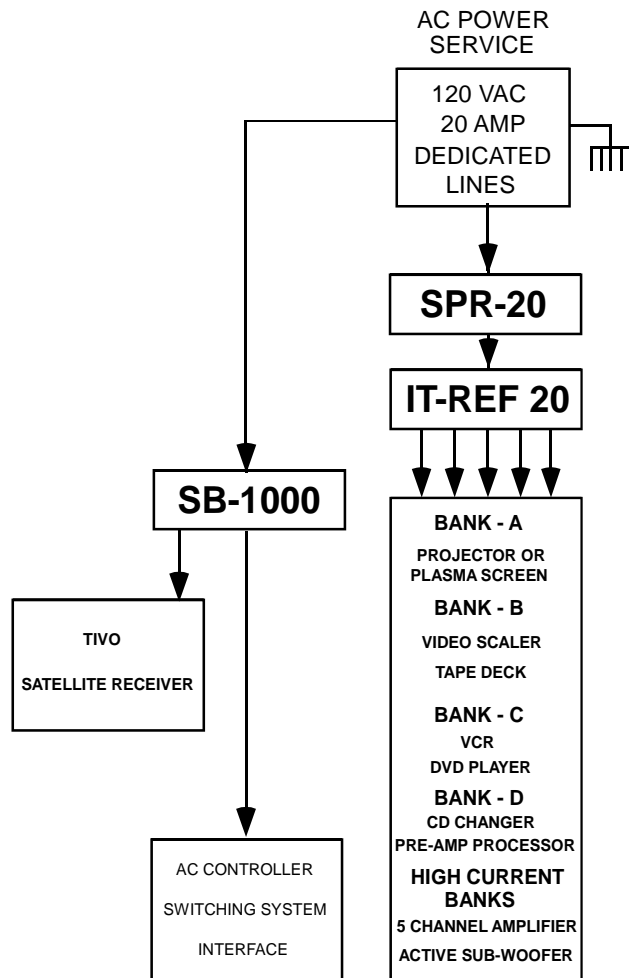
AC POWER SERVICE

120 VAC
20 AMP
DEDICATED
LINES

SPR-20

IT-REF 20

SB-1000

TIVO

SATELLITE RECEIVER

AC CONTROLLER

SWITCHING SYSTEM

INTERFACE

BANK - A
PROJECTOR OR PLASMA SCREEN
BANK - B
VIDEO SCALER
TAPE DECK
BANK - C
VCR
DVD PLAYER
BANK - D
CD CHANGER
PRE-AMP PROCESSOR
HIGH CURRENT BANKS
5 CHANNEL AMPLIFIER
ACTIVE SUB-WOOFER